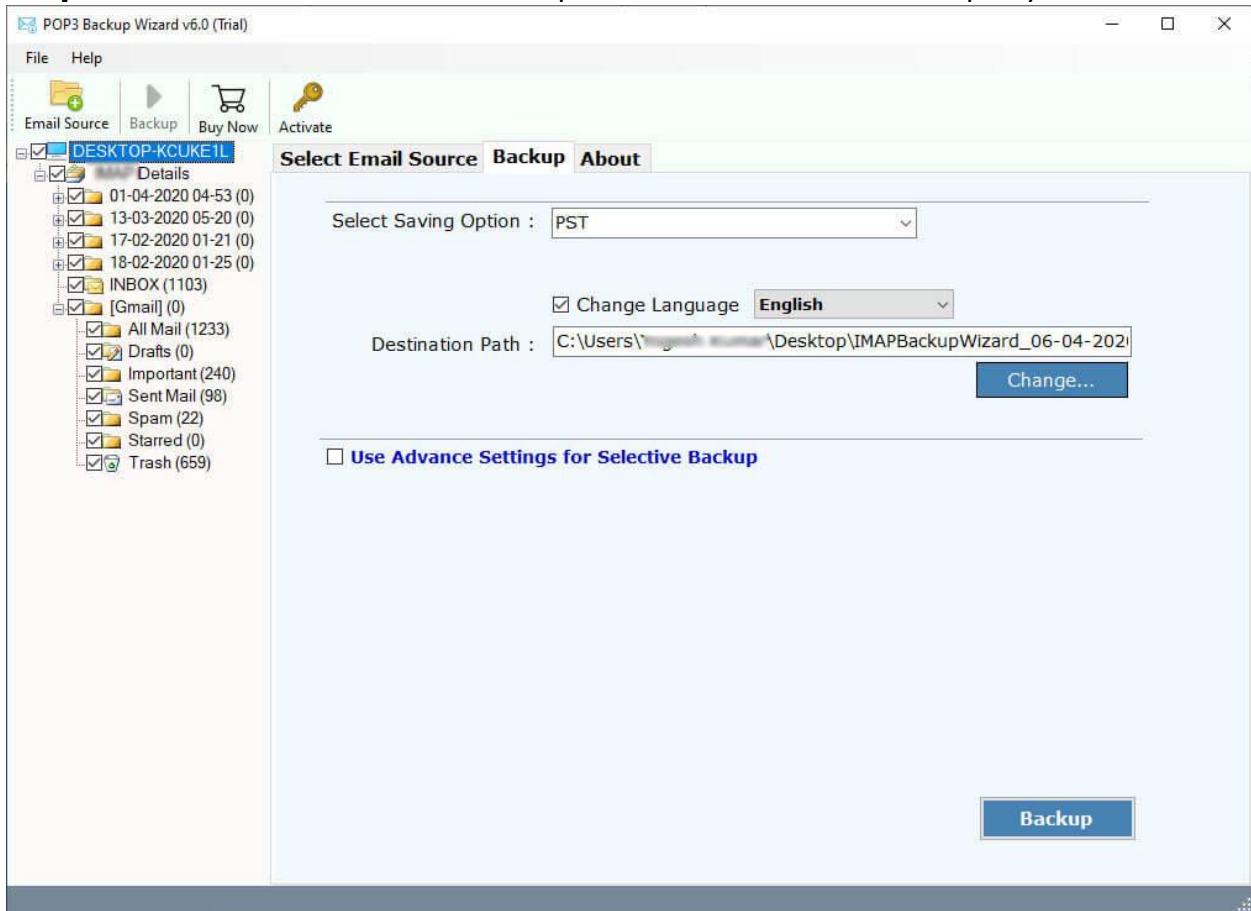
POP3 Backup Wizard v6.0 (Trial)

File Help

Email Source Backup Buy Now Activate

DESKTOP-KCUKE1L
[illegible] Details
01-04-2020 04-53 (0)
13-03-2020 05-20 (0)
17-02-2020 01-21 (0)
18-02-2020 01-25 (0)
INBOX (1103)
[Gmail] (0)
All Mail (1233)
Drafts (0)
Important (240)
Sent Mail (98)
Spam (22)
Starred (0)
Trash (659)

Select Email Source Backup About

Select Saving Option : PST

Change Language English

Destination Path : C:\Users\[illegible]\Desktop\IMAPBackupWizard_06-04-202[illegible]

Change...

Use Advance Settings for Selective Backup

Backup